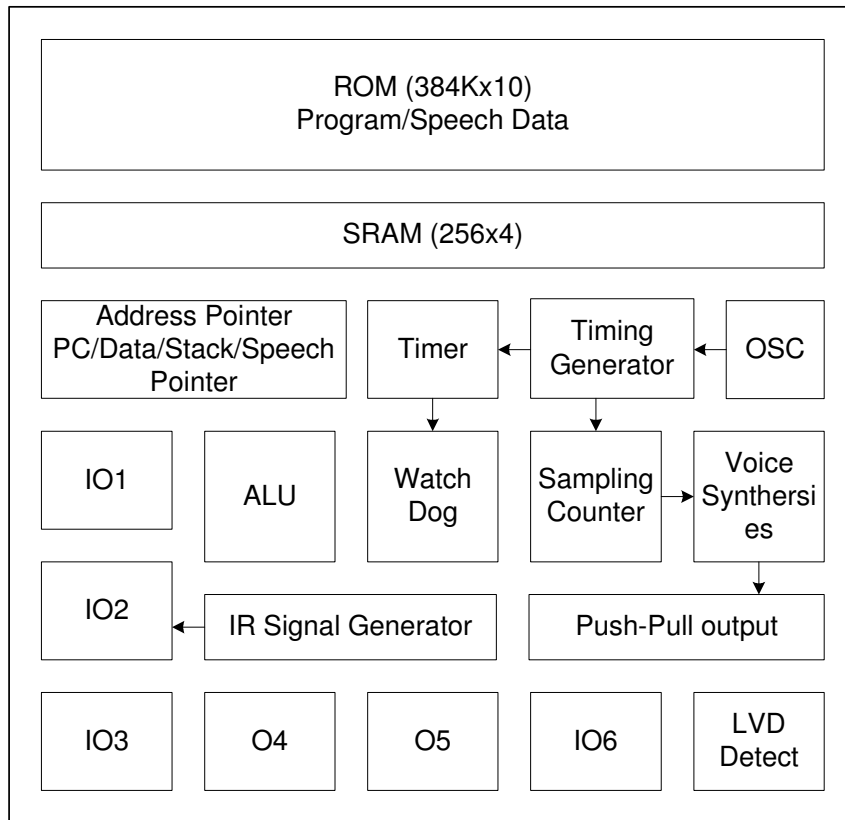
ROM (384Kx10)
Program/Speech Data

SRAM (256x4)

Address Pointer
PC/Data/Stack/Speech
Pointer

Timer

Timing
Generator

OSC

IO1

ALU

Watch
Dog

Sampling
Counter

Voice
Synthersi
es

IO2

IR Signal Generator

Push-Pull output

IO3

O4

O5

IO6

LVD
Detect